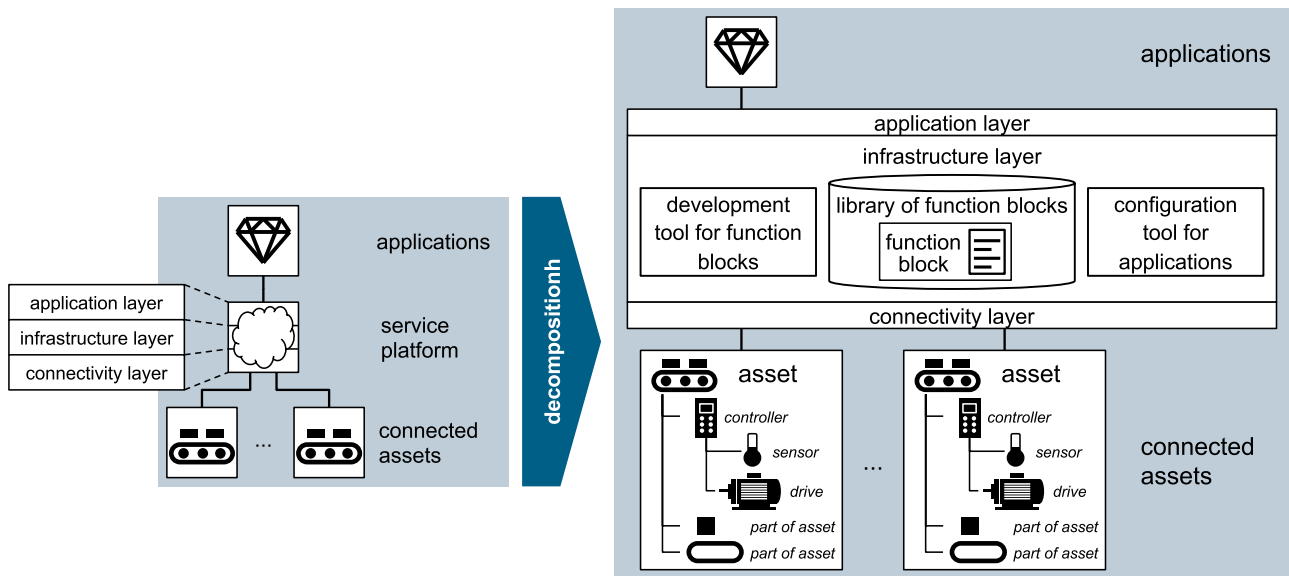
applications

application layer

infrastructure layer

connectivity layer

service platform

...

connected assets

decompositionh

applications

application layer

infrastructure layer

development tool for function blocks

library of function blocks

function block

configuration tool for applications

connectivity layer

asset

controller

sensor

drive

part of asset

part of asset

...

asset

controller

sensor

drive

part of asset

part of asset

connected assets